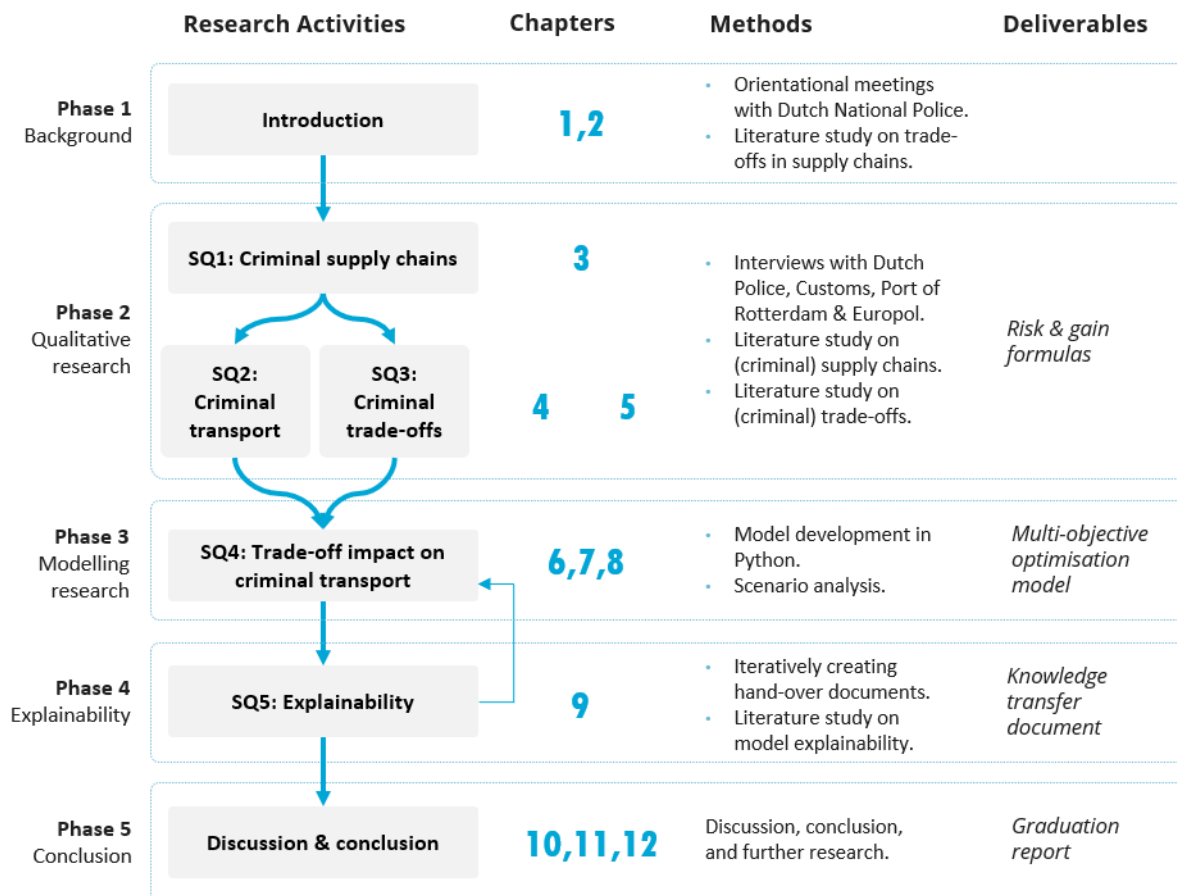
| | Research Activities | Chapters | Methods | Deliverables |
|---|---|---|---|---|
| **Phase 1** Background | Introduction | 1,2 | • Orientational meetings with Dutch National Police. • Literature study on trade-offs in supply chains. | |
| **Phase 2** Qualitative research | SQ1: Criminal supply chains | 3 | • Interviews with Dutch Police, Customs, Port of Rotterdam & Europol. • Literature study on (criminal) supply chains. • Literature study on (criminal) trade-offs. | *Risk & gain formulas* |
| | SQ2: Criminal transport | 4 | | |
| | SQ3: Criminal trade-offs | 5 | | |
| **Phase 3** Modelling research | SQ4: Trade-off impact on criminal transport | 6,7,8 | • Model development in Python. • Scenario analysis. | *Multi-objective optimisation model* |
| **Phase 4** Explainability | SQ5: Explainability | 9 | • Iteratively creating hand-over documents. • Literature study on model explainability. | *Knowledge transfer document* |
| **Phase 5** Conclusion | Discussion & conclusion | 10,11,12 | Discussion, conclusion, and further research. | *Graduation report* |